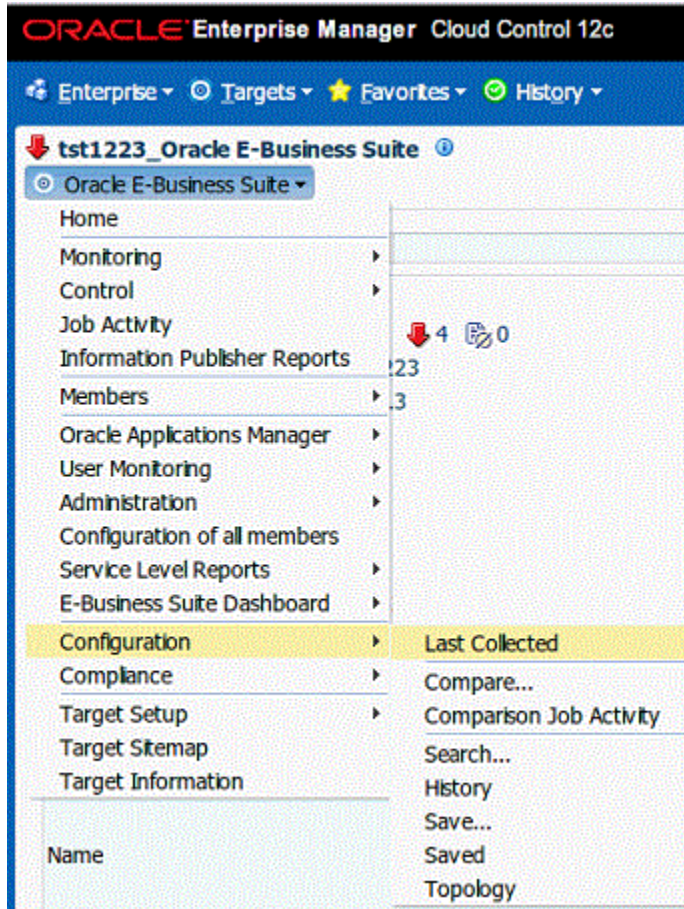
ORACLE Enterprise Manager Cloud Control 12c

Enterprise ▾ Targets ▾ Favorites ▾ History ▾

tst1223_Oracle E-Business Suite

Oracle E-Business Suite ▾

Home
Monitoring
Control
Job Activity
Information Publisher Reports
Members
Oracle Applications Manager
User Monitoring
Administration
Configuration of all members
Service Level Reports
E-Business Suite Dashboard
Configuration
Compliance
Target Setup
Target Sitemap
Target Information

4 0
223
3

Last Collected
Compare...
Comparison Job Activity
Search...
History
Save...
Saved
Topology

Name